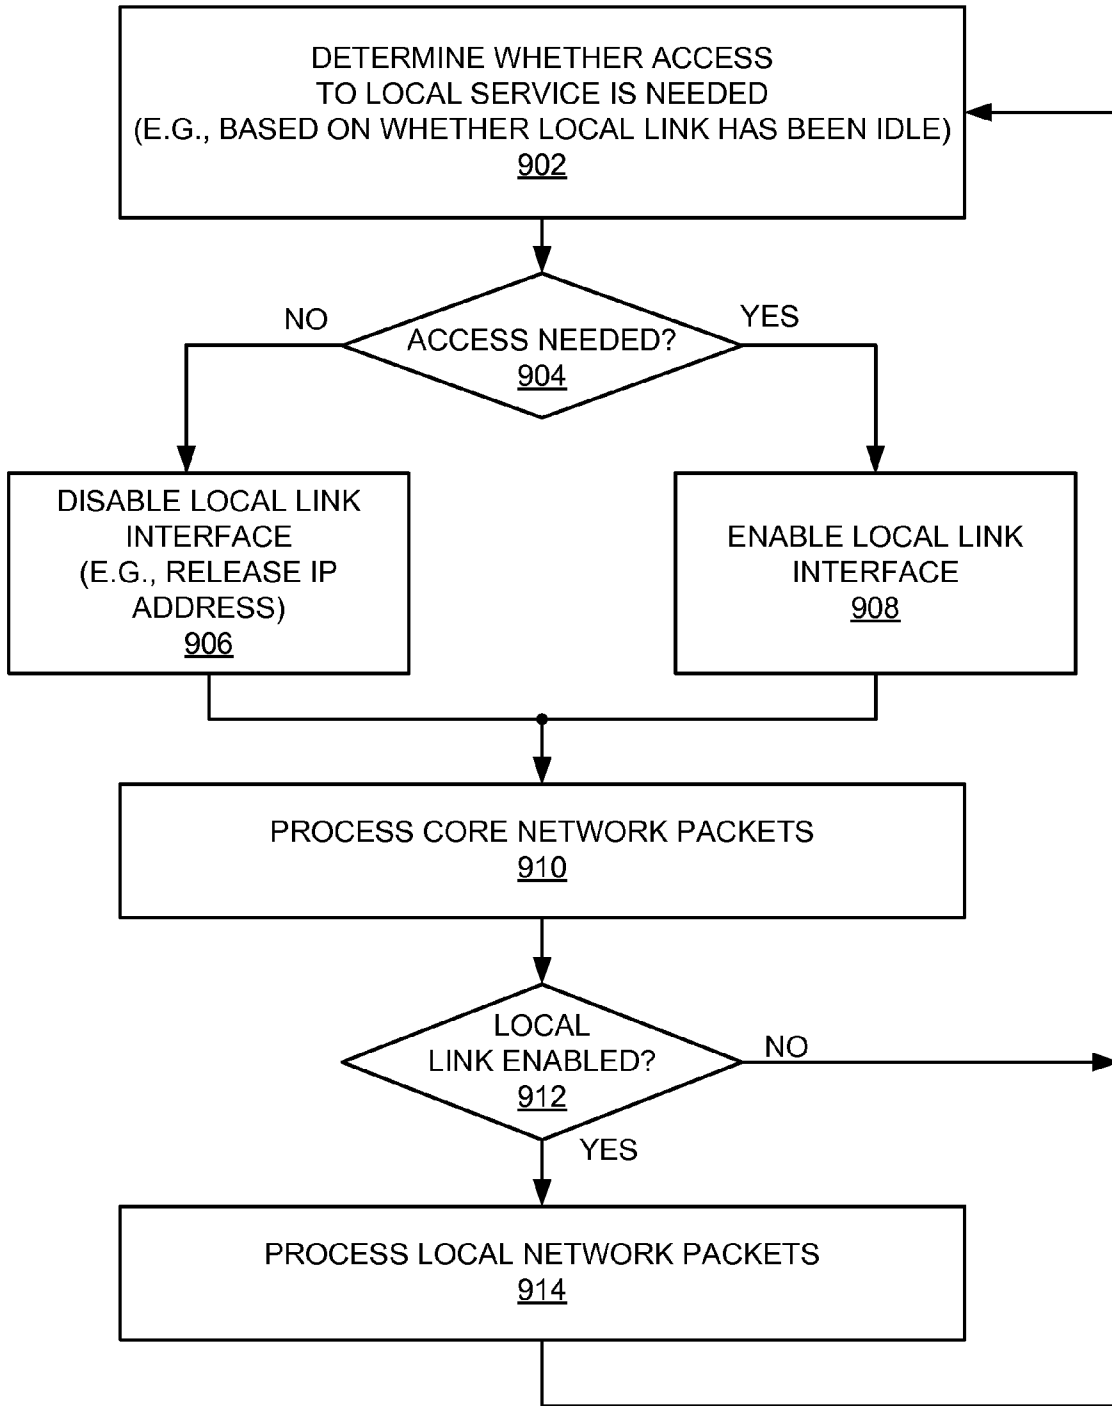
DETERMINE WHETHER ACCESS TO LOCAL SERVICE IS NEEDED (E.G., BASED ON WHETHER LOCAL LINK HAS BEEN IDLE)
902

NO

ACCESS NEEDED?
904

YES

DISABLE LOCAL LINK INTERFACE (E.G., RELEASE IP ADDRESS)
906

ENABLE LOCAL LINK INTERFACE
908

PROCESS CORE NETWORK PACKETS
910

LOCAL LINK ENABLED?
912

NO

YES

PROCESS LOCAL NETWORK PACKETS
914